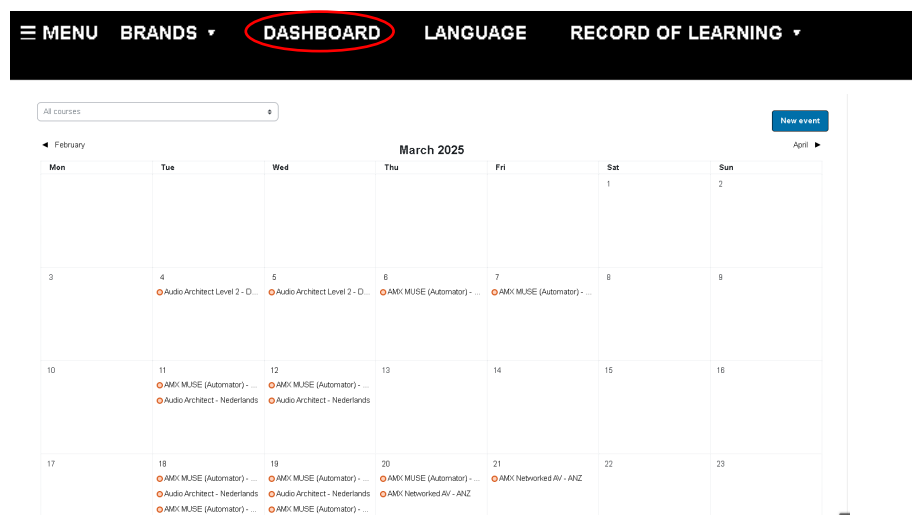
☰ MENU BRANDS ▾ DASHBOARD LANGUAGE RECORD OF LEARNING ▾

All courses

New event

◄ February

March 2025

April ►

| Mon | Tue | Wed | Thu | Fri | Sat | Sun |
|---|---|---|---|---|---|---|
| | | | | | 1 | 2 |
| 3 | 4 Audio Architect Level 2 - D... | 5 Audio Architect Level 2 - D... | 6 AMX MUSE (Automator) - ... | 7 AMX MUSE (Automator) - ... | 8 | 9 |
| 10 | 11 AMX MUSE (Automator) - ... Audio Architect - Nederlands | 12 AMX MUSE (Automator) - ... Audio Architect - Nederlands | 13 | 14 | 15 | 16 |
| 17 | 18 AMX MUSE (Automator) - ... Audio Architect - Nederlands AMX MUSE (Automator) - ... | 19 AMX MUSE (Automator) - ... Audio Architect - Nederlands AMX MUSE (Automator) - ... | 20 AMX MUSE (Automator) - ... AMX Networked AV - ANZ | 21 AMX Networked AV - ANZ | 22 | 23 |